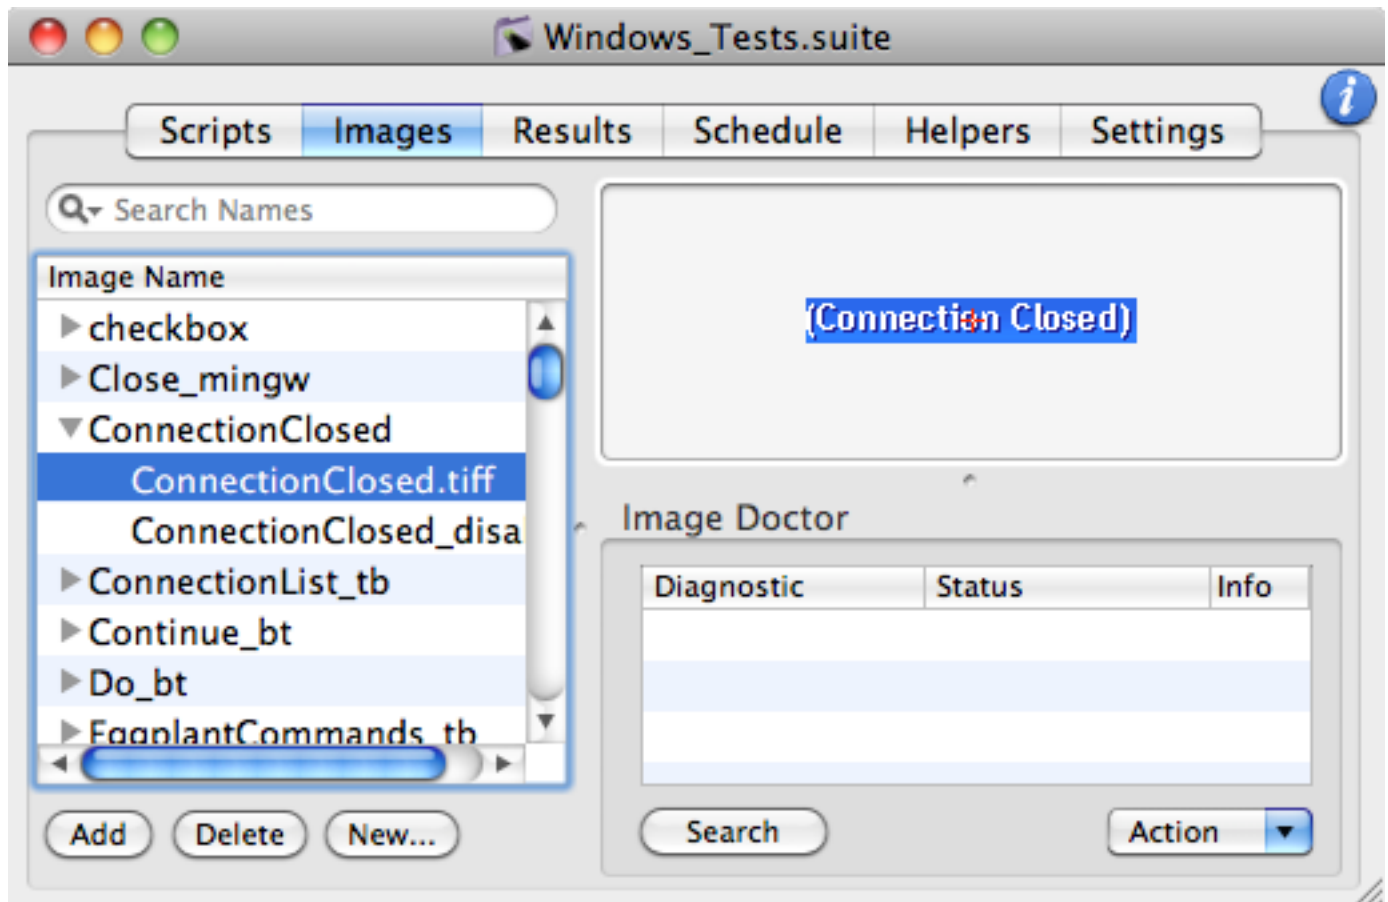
Windows_Tests.suite

Scripts Images Results Schedule Helpers Settings

Search Names

Image Name
checkbox
Close_mingw
ConnectionClosed
ConnectionClosed.tiff
ConnectionClosed_disa
ConnectionList_tb
Continue_bt
Do_bt
EggplantCommands_tb

(Connection Closed)

Image Doctor

| Diagnostic | Status | Info |
|---|---|---|
| | | |

Add Delete New...

Search

Action